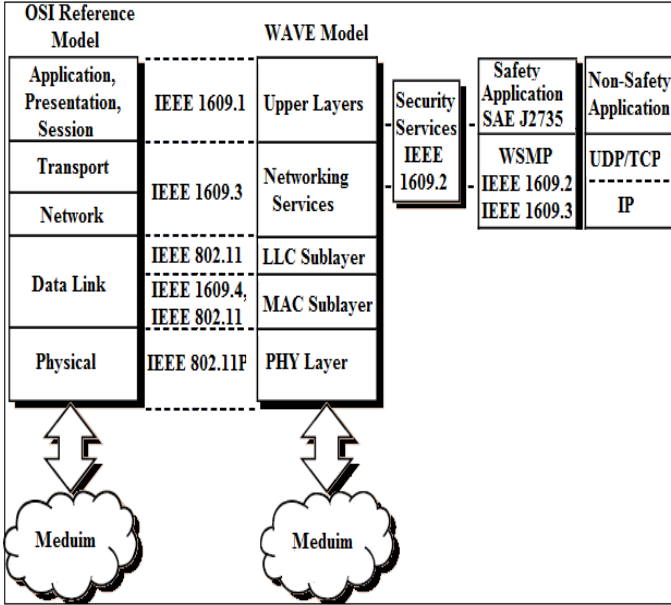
OSI Reference Model

WAVE Model

Application, Presentation, Session

Transport

Network

Data Link

Physical

IEEE 1609.1

IEEE 1609.3

IEEE 802.11

IEEE 1609.4, IEEE 802.11

IEEE 802.11P

Upper Layers

Networking Services

LLC Sublayer

MAC Sublayer

PHY Layer

Security Services IEEE 1609.2

Safety Application SAE J2735

WSMP IEEE 1609.2 IEEE 1609.3

Non-Safety Application

UDP/TCP

IP

Meduim

Meduim